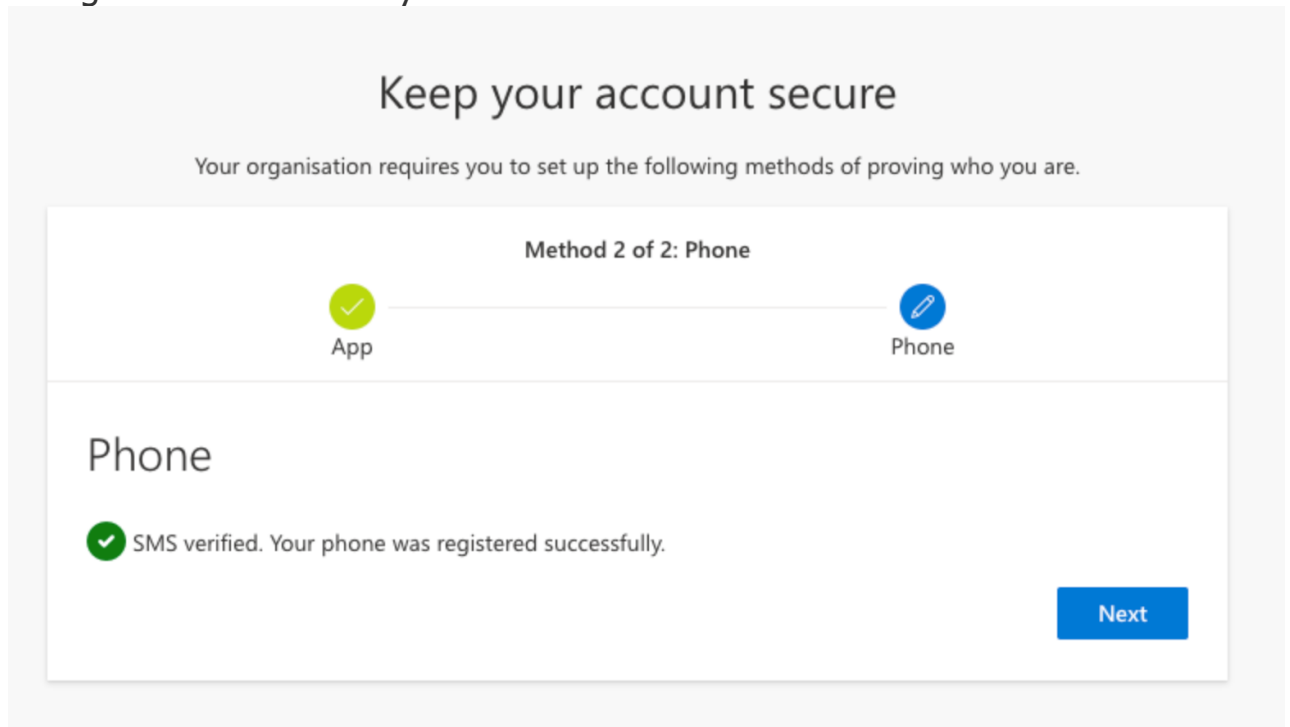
Keep your account secure

Your organisation requires you to set up the following methods of proving who you are.

Method 2 of 2: Phone

App

Phone

Phone

SMS verified. Your phone was registered successfully.

Next